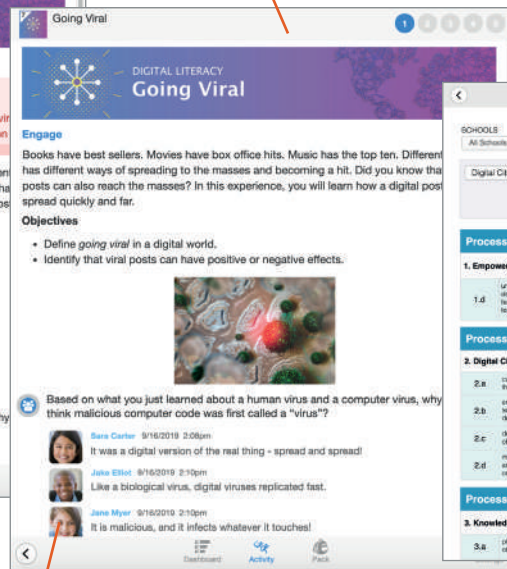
Going Viral

1

DIGITAL LITERACY
Going Viral

Engage

Books have best sellers. Movies have box office hits. Music has the top ten. Different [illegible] has different ways of spreading to the masses and becoming a hit. Did you know tha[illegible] posts can also reach the masses? In this experience, you will learn how a digital pos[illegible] spread quickly and far.

Objectives

- Define *going viral* in a digital world.
- Identify that viral posts can have positive or negative effects.

Based on what you just learned about a human virus and a computer virus, why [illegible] think malicious computer code was first called a "virus"?

Sara Carter 9/16/2019 2:08pm
It was a digital version of the real thing - spread and spread!

Jake Elliot 9/16/2019 2:10pm
Like a biological virus, digital viruses replicated fast.

Jane Myer 9/16/2019 2:10pm
It is malicious, and it infects whatever it touches!

Dashboard
Activity
Pack

SCHOOLS
All Schools

Digital Ci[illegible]

Process

1. Empowe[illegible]

1.d

Process

2. Digital C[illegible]

2.a

2.b

2.c

2.d

Process

3. Knowled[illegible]

3.a